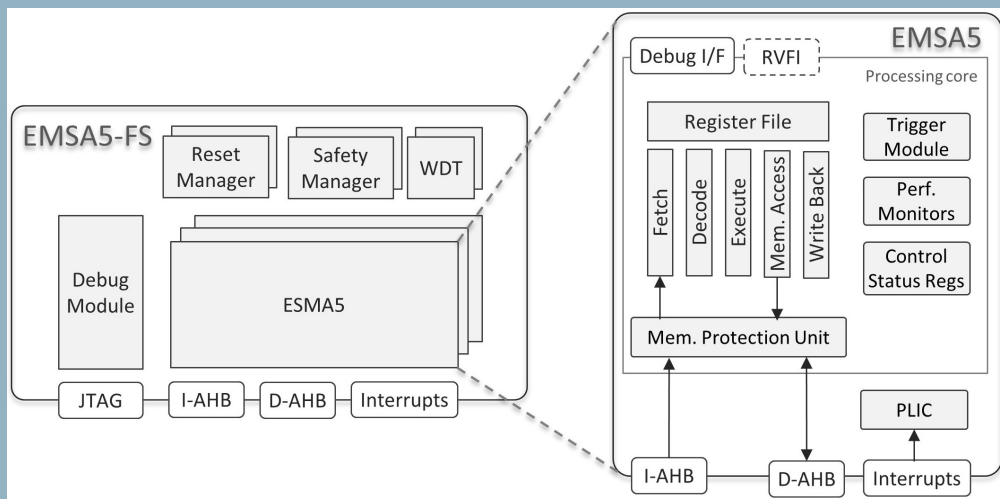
EMSA5-FS

Reset Manager

Safety Manager

WDT

Debug Module

ESMA5

JTAG

I-AHB

D-AHB

Interrupts

EMSA5

Debug I/F

RVFI

Processing core

Register File

Fetch

Decode

Execute

Mem. Access

Write Back

Trigger Module

Perf. Monitors

Control Status Regs

Mem. Protection Unit

PLIC

I-AHB

D-AHB

Interrupts